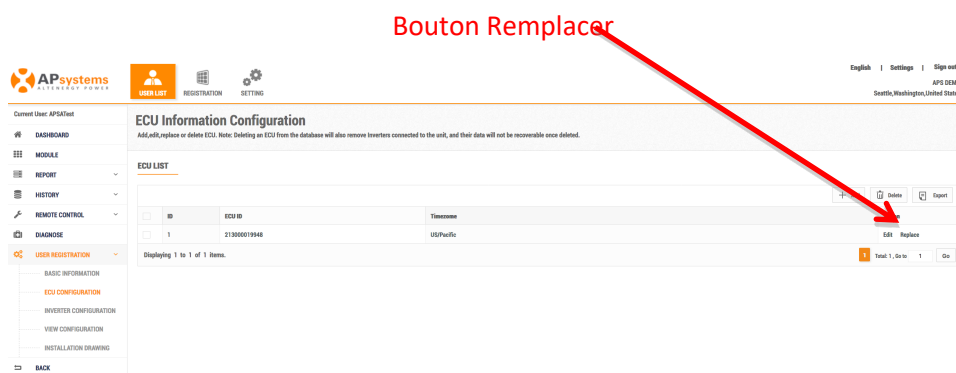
Bouton Remplacer

APsystems ALTENERGY POWER

USER LIST REGISTRATION SETTING

English | Settings | Sign out
APS DEM
Seattle,Washington,United State

Current User: APSATest

DASHBOARD
MODULE
REPORT
HISTORY
REMOTE CONTROL
DIAGNOSE
USER REGISTRATION
BASIC INFORMATION
ECU CONFIGURATION
INVERTER CONFIGURATION
VIEW CONFIGURATION
INSTALLATION DRAWING
BACK

ECU Information Configuration
Add,edit,replace or delete ECU. Note: Deleting an ECU from the database will also remove Inverters connected to the unit, and their data will not be recoverable once deleted.

ECU LIST

Delete Export

| | ID | ECU ID | Timezone | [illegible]n |
|---|---|---|---|---|
| | 1 | 213000019948 | US/Pacific | Edit Replace |

Displaying 1 to 1 of 1 items.

1 Total: 1 , Go to 1 Go